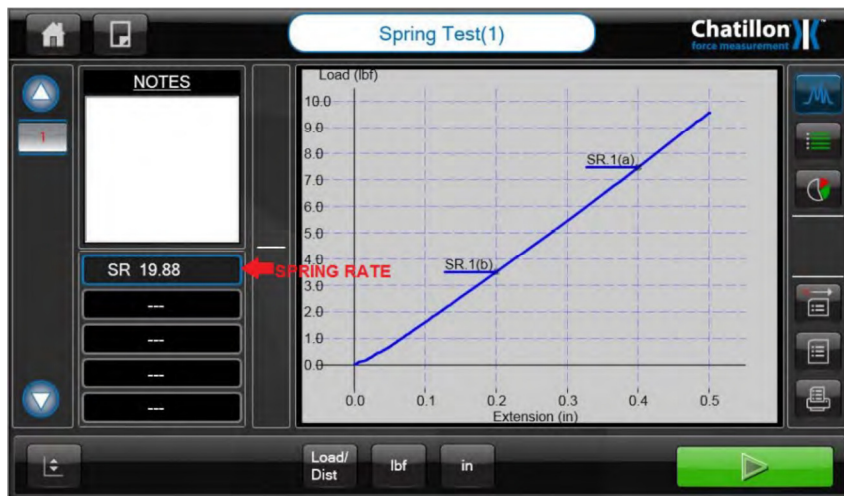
Spring Test(1)

Chatillon force measurement

1

NOTES

SR 19.88

SPRING RATE

---

---

---

---

Load (lbf)

10.0
9.0
8.0
7.0
6.0
5.0
4.0
3.0
2.0
1.0
0.0

SR 1(a)

SR 1(b)

0.0 0.1 0.2 0.3 0.4 0.5

Extension (in)

Load/ Dist

lbf

in